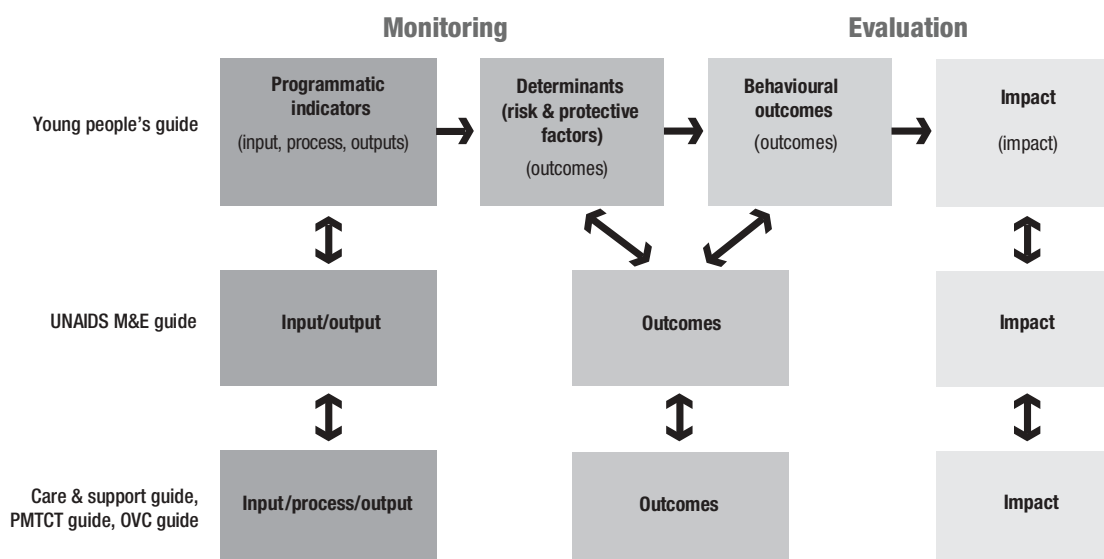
Monitoring

Evaluation

Young people's guide

Programmatic indicators
(input, process, outputs)

Determinants (risk & protective factors)
(outcomes)

Behavioural outcomes
(outcomes)

Impact
(impact)

UNAIDS M&E guide

Input/output

Outcomes

Impact

Care & support guide, PMTCT guide, OVC guide

Input/process/output

Outcomes

Impact